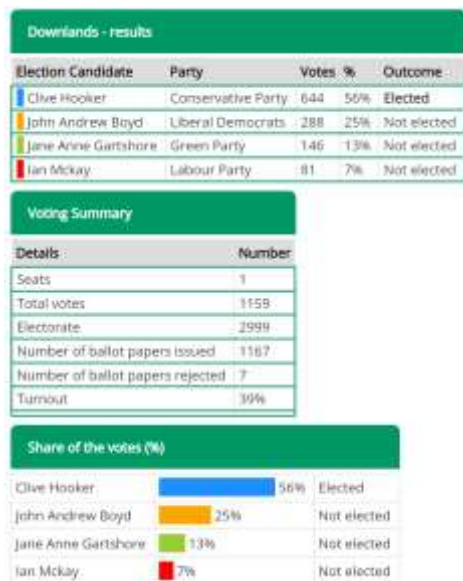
Downlands - results

| Election Candidate | Party | Votes | % | Outcome |
|---|---|---|---|---|
| Clive Hooker | Conservative Party | 644 | 56% | Elected |
| John Andrew Boyd | Liberal Democrats | 288 | 25% | Not elected |
| Jane Anne Gartshore | Green Party | 146 | 13% | Not elected |
| Ian Mckay | Labour Party | 81 | 7% | Not elected |

Voting Summary

| Details | Number |
|---|---|
| Seats | 1 |
| Total votes | 1159 |
| Electorate | 2999 |
| Number of ballot papers issued | 1167 |
| Number of ballot papers rejected | 7 |
| Turnout | 39% |

Share of the votes (%)

| | | |
|---|---|---|
| Clive Hooker | 56% | Elected |
| John Andrew Boyd | 25% | Not elected |
| Jane Anne Gartshore | 13% | Not elected |
| Ian Mckay | 7% | Not elected |